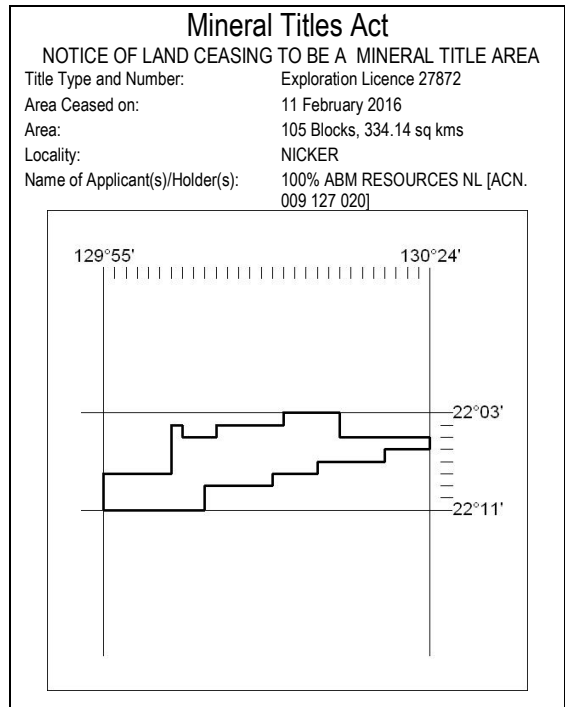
Mineral Titles Act

NOTICE OF LAND CEASING TO BE A MINERAL TITLE AREA

| | |
|---|---|
| Title Type and Number: | Exploration Licence 27872 |
| Area Ceased on: | 11 February 2016 |
| Area: | 105 Blocks, 334.14 sq kms |
| Locality: | NICKER |
| Name of Applicant(s)/Holder(s): | 100% ABM RESOURCES NL [ACN. 009 127 020] |

129°55'

130°24'

22°03'

22°11'